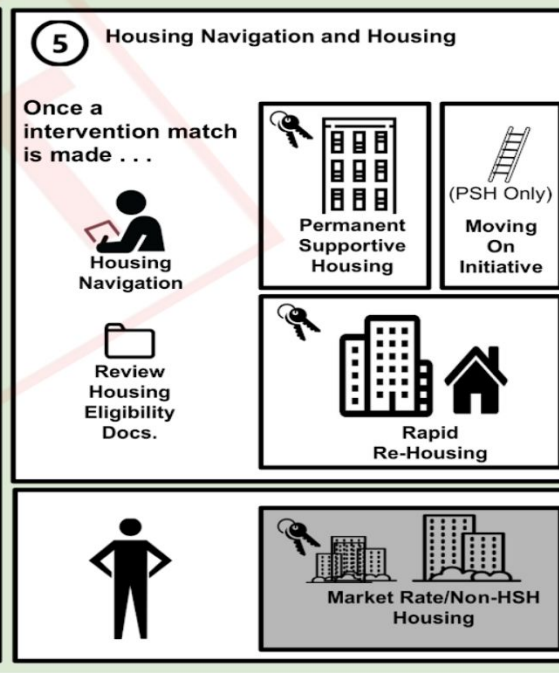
5 Housing Navigation and Housing

Once a intervention match is made . . .

Housing Navigation

Review Housing Eligibility Docs.

Permanent Supportive Housing

(PSH Only)

Moving On Initiative

Rapid Re-Housing

Market Rate/Non-HSH Housing